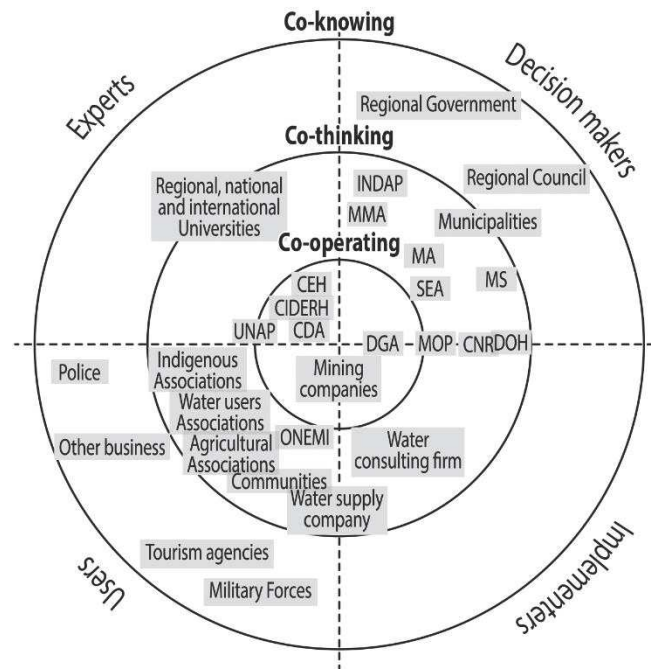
Co-knowing

Experts

Decision makers

Regional Government

Co-thinking

Regional, national and international Universities

INDAP

Regional Council

MMA

Municipalities

Co-operating

MA

MS

CEH

SEA

CIDERH

UNAP

CDA

DGA – MOP – CNR – DOH

Police

Indigenous Associations

Mining companies

Water users Associations

Other business

Agricultural Associations

ONEMI

Water consulting firm

Communities

Water supply company

Tourism agencies

Users

Military Forces

Implementers